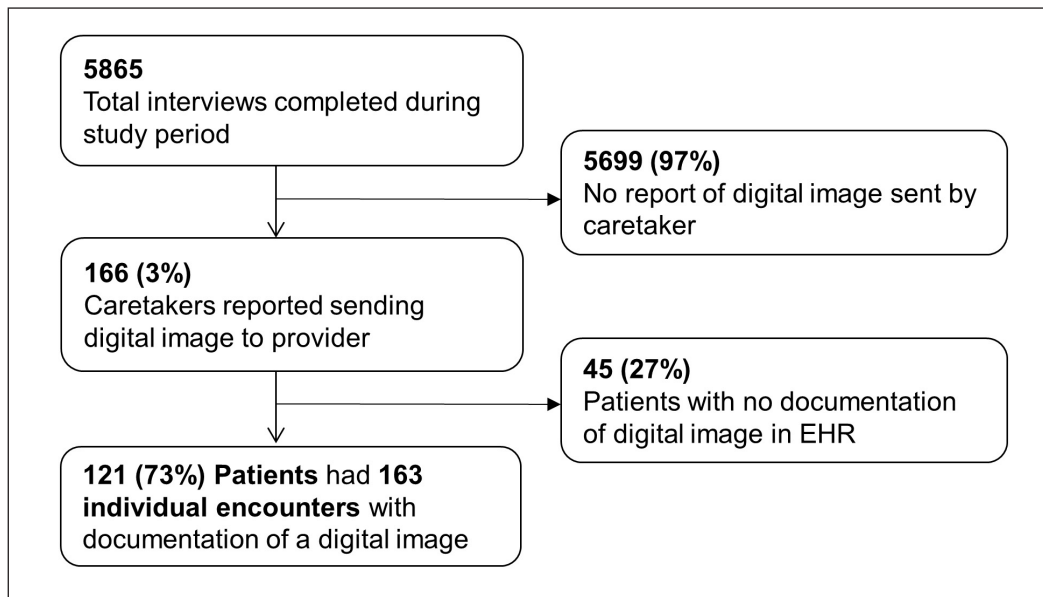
5865
Total interviews completed during study period

5699 (97%)
No report of digital image sent by caretaker

166 (3%)
Caretakers reported sending digital image to provider

45 (27%)
Patients with no documentation of digital image in EHR

121 (73%) Patients had 163 individual encounters with documentation of a digital image